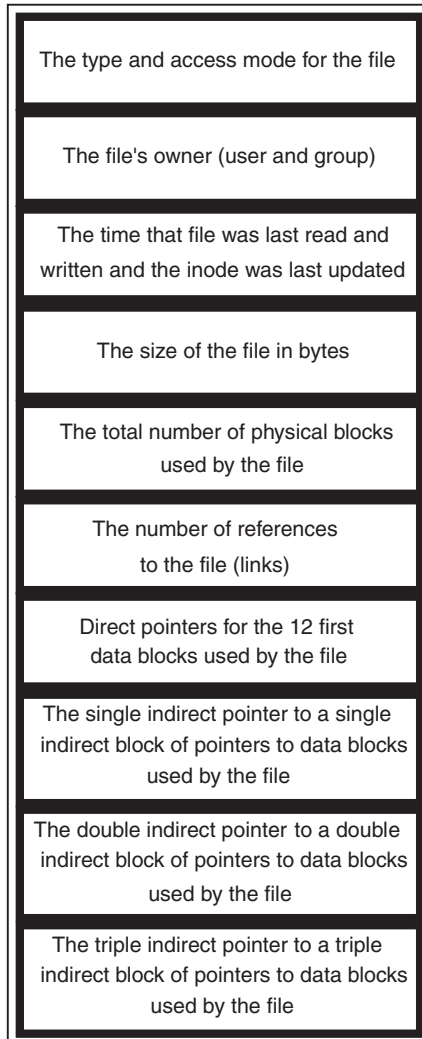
The type and access mode for the file

The file's owner (user and group)

The time that file was last read and written and the inode was last updated

The size of the file in bytes

The total number of physical blocks used by the file

The number of references to the file (links)

Direct pointers for the 12 first data blocks used by the file

The single indirect pointer to a single indirect block of pointers to data blocks used by the file

The double indirect pointer to a double indirect block of pointers to data blocks used by the file

The triple indirect pointer to a triple indirect block of pointers to data blocks used by the file